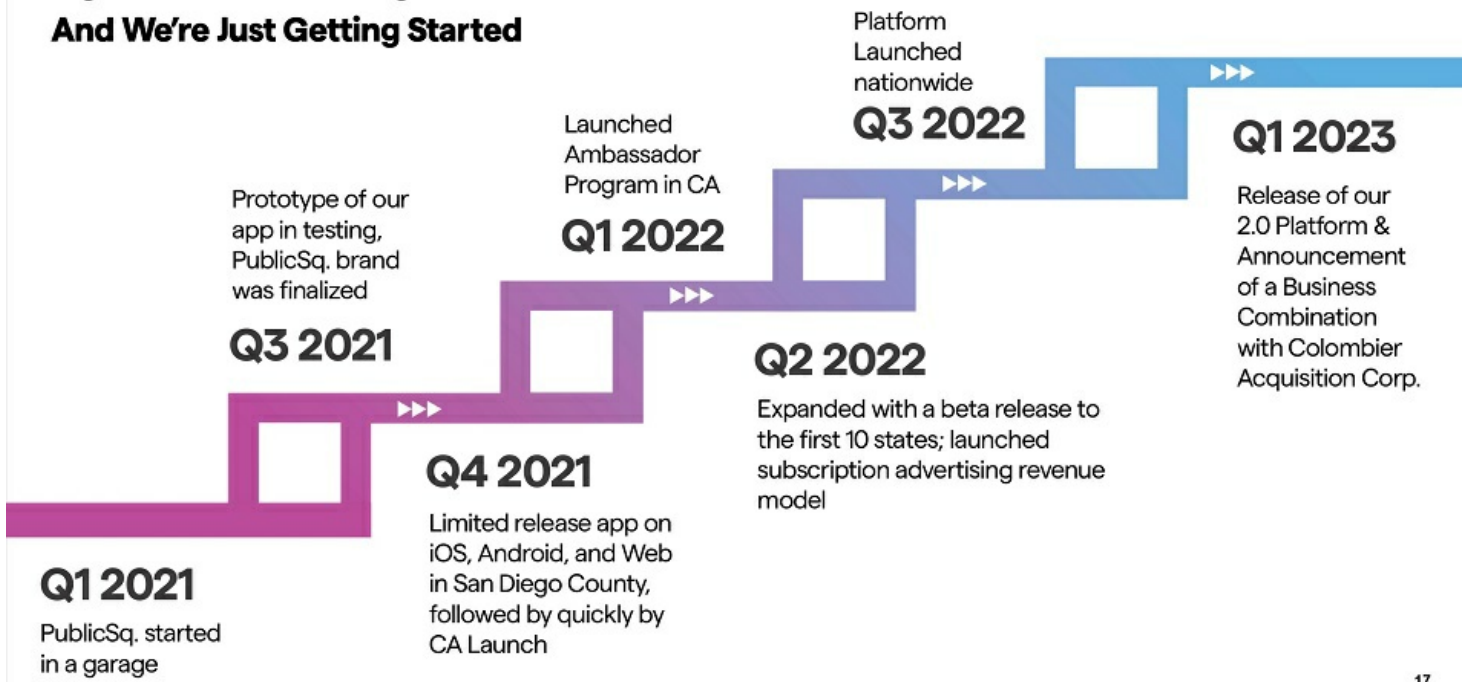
And We're Just Getting Started

Q1 2021
PublicSq. started in a garage

Prototype of our app in testing, PublicSq. brand was finalized
Q3 2021

Q4 2021
Limited release app on iOS, Android, and Web in San Diego County, followed by quickly by CA Launch

Launched Ambassador Program in CA
Q1 2022

Q2 2022
Expanded with a beta release to the first 10 states; launched subscription advertising revenue model

Platform Launched nationwide
Q3 2022

Q1 2023
Release of our 2.0 Platform & Announcement of a Business Combination with Colombier Acquisition Corp.

17